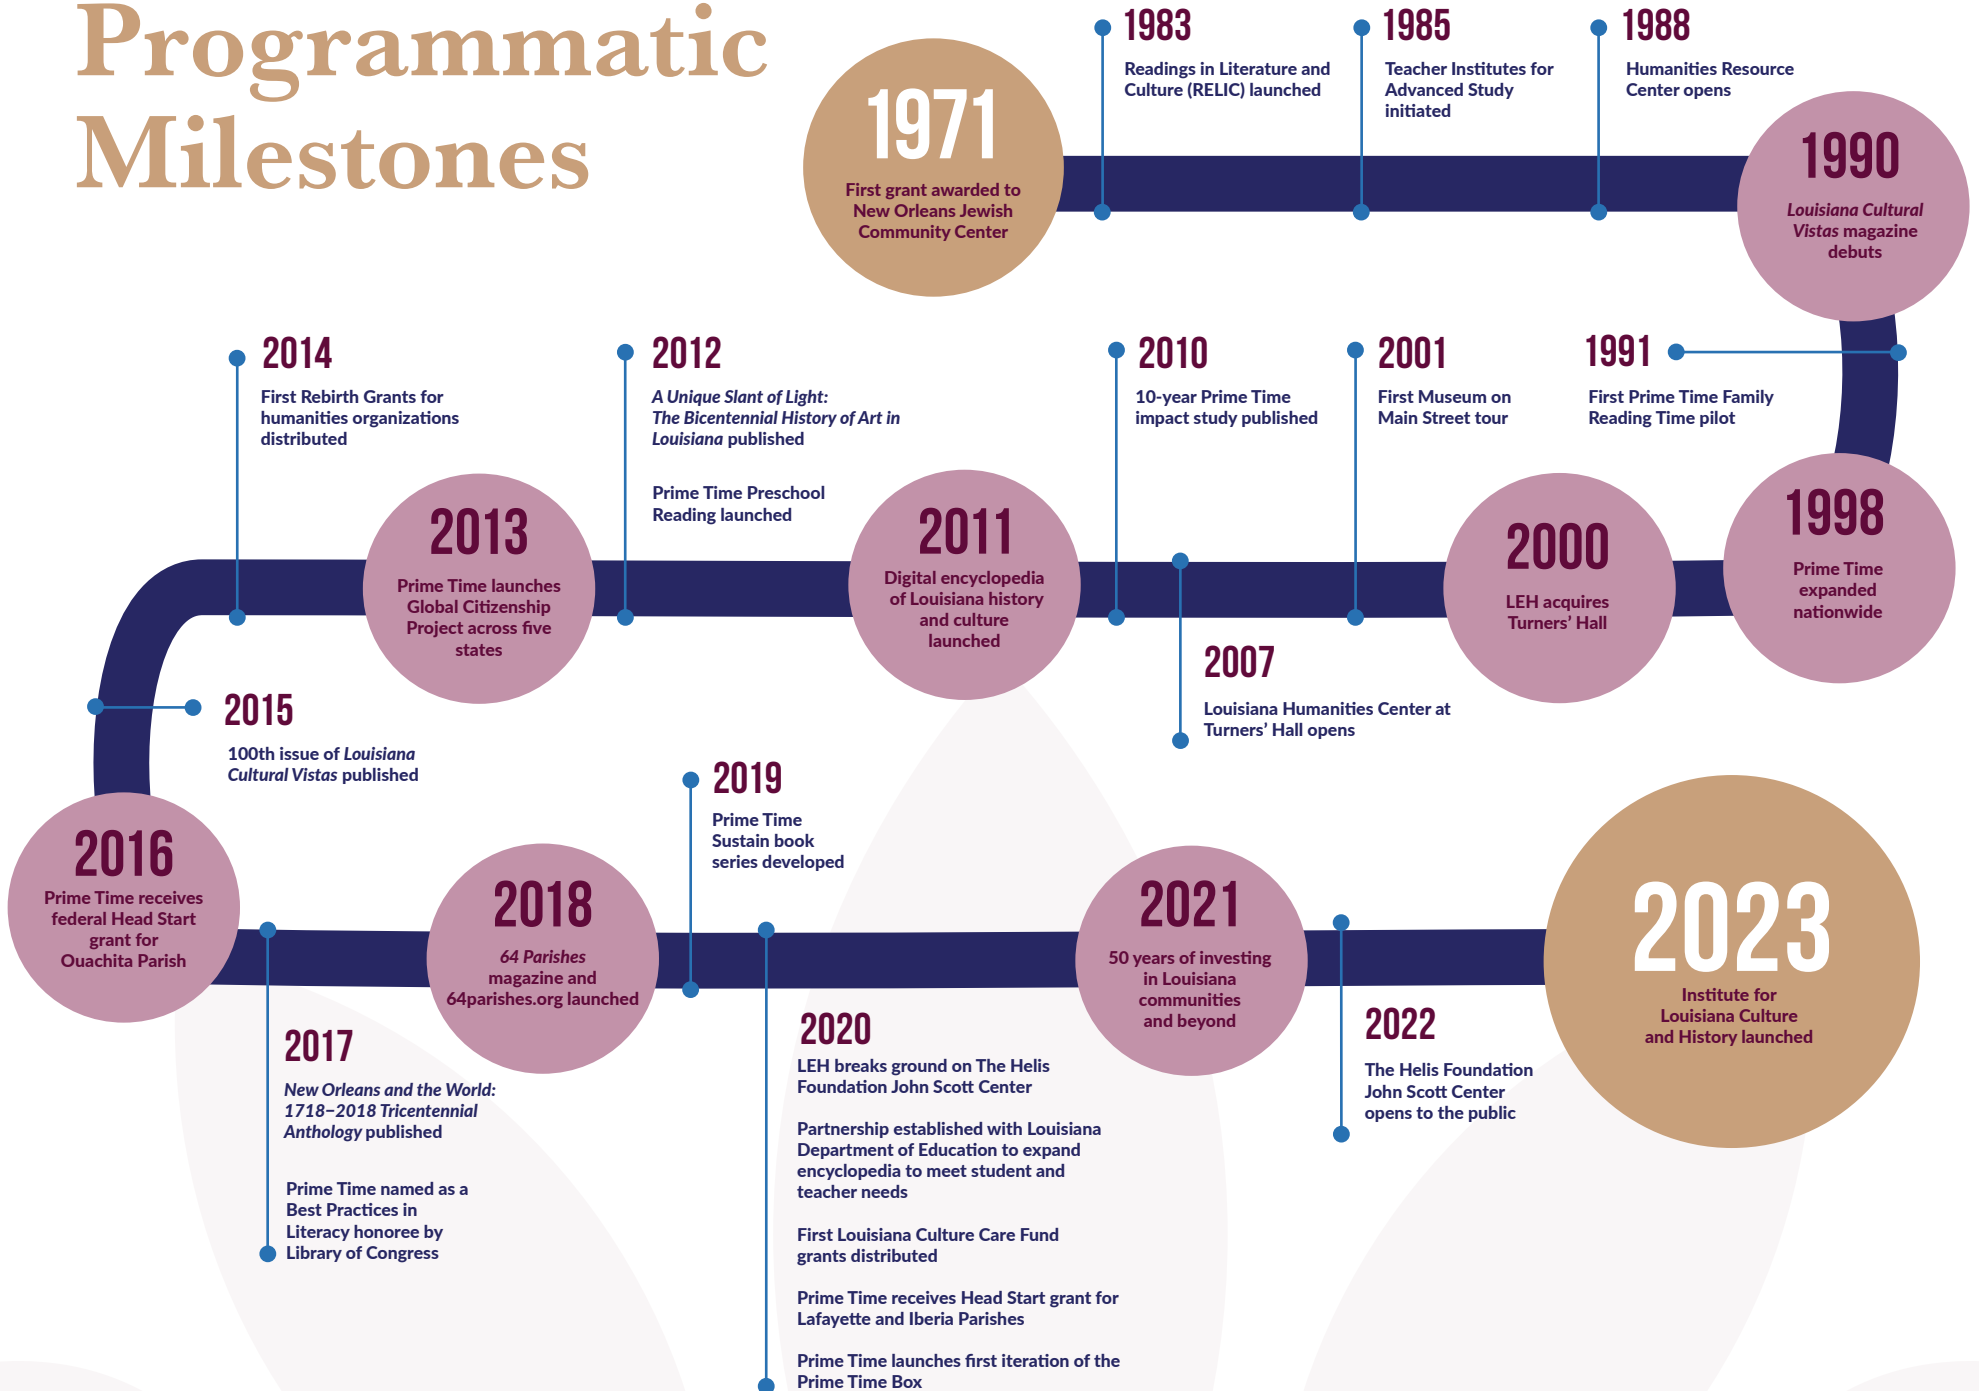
Programmatic Milestones

1971
First grant awarded to New Orleans Jewish Community Center

1983
Readings in Literature and Culture (RELIC) launched

1985
Teacher Institutes for Advanced Study initiated

1988
Humanities Resource Center opens

1990
*Louisiana Cultural Vistas* magazine debuts

1991
First Prime Time Family Reading Time pilot

2001
First Museum on Main Street tour

2010
10-year Prime Time impact study published

2012
*A Unique Slant of Light: The Bicentennial History of Art in Louisiana* published

Prime Time Preschool Reading launched

2014
First Rebirth Grants for humanities organizations distributed

2013
Prime Time launches Global Citizenship Project across five states

2011
Digital encyclopedia of Louisiana history and culture launched

2000
LEH acquires Turners' Hall

1998
Prime Time expanded nationwide

2007
Louisiana Humanities Center at Turners' Hall opens

2015
100th issue of *Louisiana Cultural Vistas* published

2016
Prime Time receives federal Head Start grant for Ouachita Parish

2018
*64 Parishes* magazine and 64parishes.org launched

2019
Prime Time Sustain book series developed

2021
50 years of investing in Louisiana communities and beyond

2023
Institute for Louisiana Culture and History launched

2017
*New Orleans and the World: 1718–2018 Tricentennial Anthology* published

Prime Time named as a Best Practices in Literacy honoree by Library of Congress

2020
LEH breaks ground on The Helis Foundation John Scott Center

Partnership established with Louisiana Department of Education to expand encyclopedia to meet student and teacher needs

First Louisiana Culture Care Fund grants distributed

Prime Time receives Head Start grant for Lafayette and Iberia Parishes

Prime Time launches first iteration of the Prime Time Box

2022
The Helis Foundation John Scott Center opens to the public